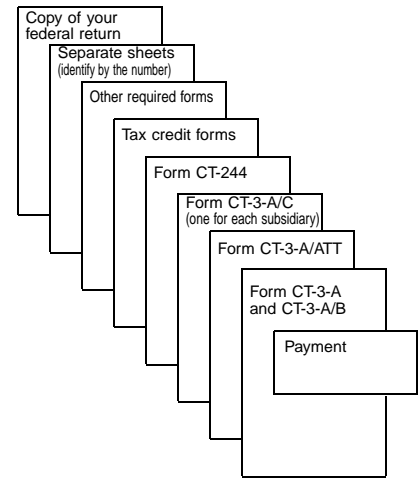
Copy of your federal return

Separate sheets
(identify by the number)

Other required forms

Tax credit forms

Form CT-244

Form CT-3-A/C
(one for each subsidiary)

Form CT-3-A/ATT

Form CT-3-A and CT-3-A/B

Payment